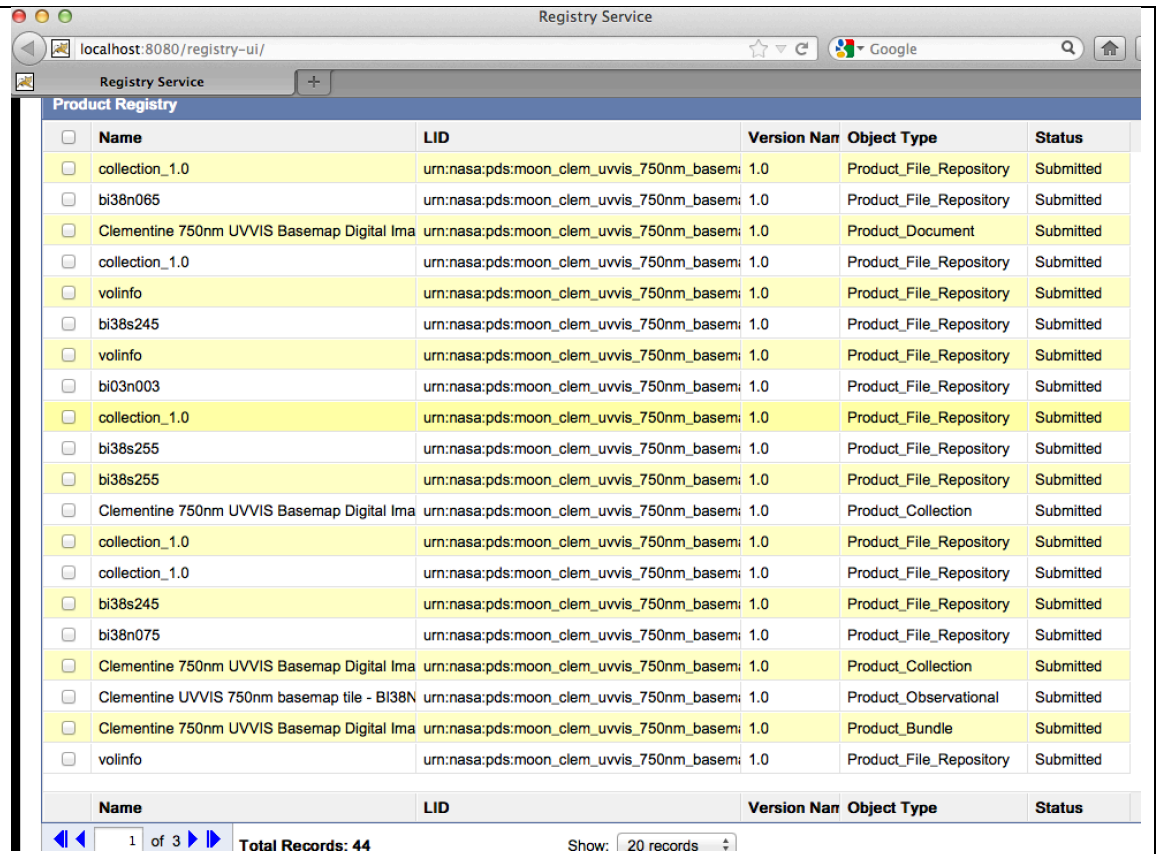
Registry Service

localhost:8080/registry-ui/

Google

Registry Service

Product Registry

| | Name | LID | Version Nam | Object Type | Status |
|---|---|---|---|---|---|
| | collection_1.0 | urn:nasa:pds:moon_clem_uvvis_750nm_basem | 1.0 | Product_File_Repository | Submitted |
| | bi38n065 | urn:nasa:pds:moon_clem_uvvis_750nm_basem | 1.0 | Product_File_Repository | Submitted |
| | Clementine 750nm UVVIS Basemap Digital Ima | urn:nasa:pds:moon_clem_uvvis_750nm_basem | 1.0 | Product_Document | Submitted |
| | collection_1.0 | urn:nasa:pds:moon_clem_uvvis_750nm_basem | 1.0 | Product_File_Repository | Submitted |
| | volinfo | urn:nasa:pds:moon_clem_uvvis_750nm_basem | 1.0 | Product_File_Repository | Submitted |
| | bi38s245 | urn:nasa:pds:moon_clem_uvvis_750nm_basem | 1.0 | Product_File_Repository | Submitted |
| | volinfo | urn:nasa:pds:moon_clem_uvvis_750nm_basem | 1.0 | Product_File_Repository | Submitted |
| | bi03n003 | urn:nasa:pds:moon_clem_uvvis_750nm_basem | 1.0 | Product_File_Repository | Submitted |
| | collection_1.0 | urn:nasa:pds:moon_clem_uvvis_750nm_basem | 1.0 | Product_File_Repository | Submitted |
| | bi38s255 | urn:nasa:pds:moon_clem_uvvis_750nm_basem | 1.0 | Product_File_Repository | Submitted |
| | bi38s255 | urn:nasa:pds:moon_clem_uvvis_750nm_basem | 1.0 | Product_File_Repository | Submitted |
| | Clementine 750nm UVVIS Basemap Digital Ima | urn:nasa:pds:moon_clem_uvvis_750nm_basem | 1.0 | Product_Collection | Submitted |
| | collection_1.0 | urn:nasa:pds:moon_clem_uvvis_750nm_basem | 1.0 | Product_File_Repository | Submitted |
| | collection_1.0 | urn:nasa:pds:moon_clem_uvvis_750nm_basem | 1.0 | Product_File_Repository | Submitted |
| | bi38s245 | urn:nasa:pds:moon_clem_uvvis_750nm_basem | 1.0 | Product_File_Repository | Submitted |
| | bi38n075 | urn:nasa:pds:moon_clem_uvvis_750nm_basem | 1.0 | Product_File_Repository | Submitted |
| | Clementine 750nm UVVIS Basemap Digital Ima | urn:nasa:pds:moon_clem_uvvis_750nm_basem | 1.0 | Product_Collection | Submitted |
| | Clementine UVVIS 750nm basemap tile - BI38N | urn:nasa:pds:moon_clem_uvvis_750nm_basem | 1.0 | Product_Observational | Submitted |
| | Clementine 750nm UVVIS Basemap Digital Ima | urn:nasa:pds:moon_clem_uvvis_750nm_basem | 1.0 | Product_Bundle | Submitted |
| | volinfo | urn:nasa:pds:moon_clem_uvvis_750nm_basem | 1.0 | Product_File_Repository | Submitted |
| | Name | LID | Version Nam | Object Type | Status |

1 of 3 Total Records: 44 Show: 20 records